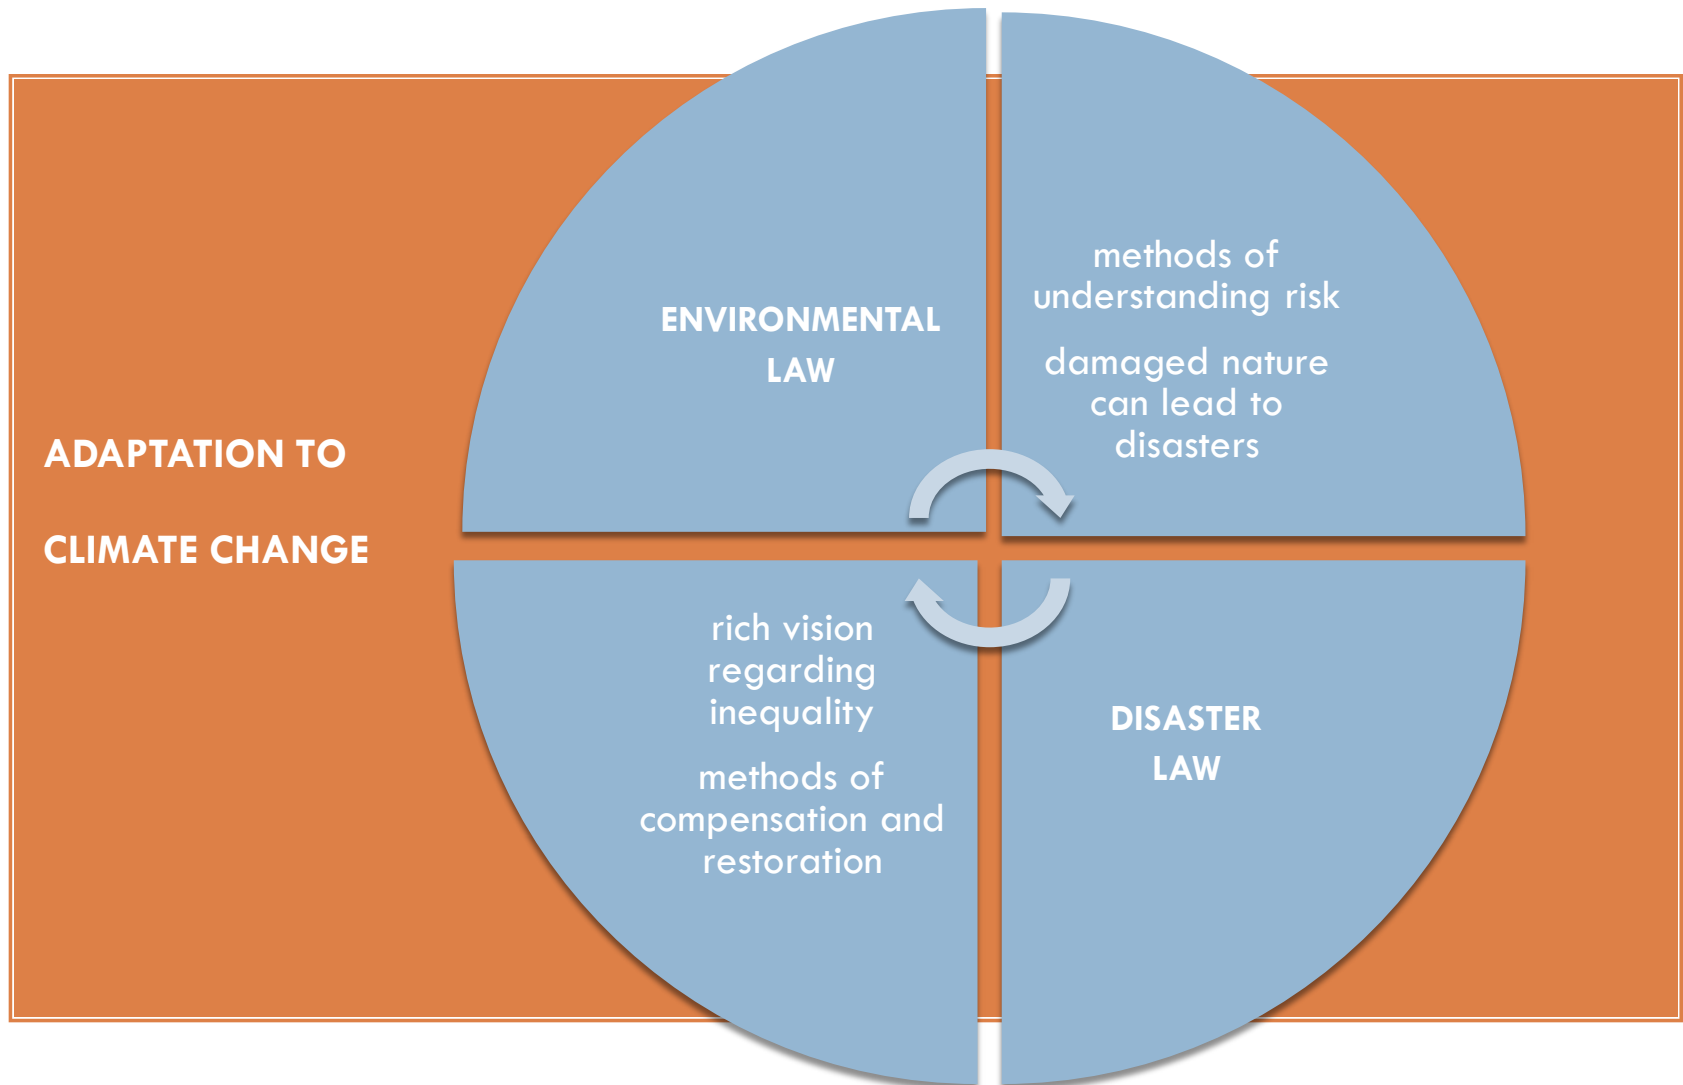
ADAPTATION TO

CLIMATE CHANGE

ENVIRONMENTAL LAW

methods of understanding risk

damaged nature can lead to disasters

rich vision regarding inequality

methods of compensation and restoration

DISASTER LAW